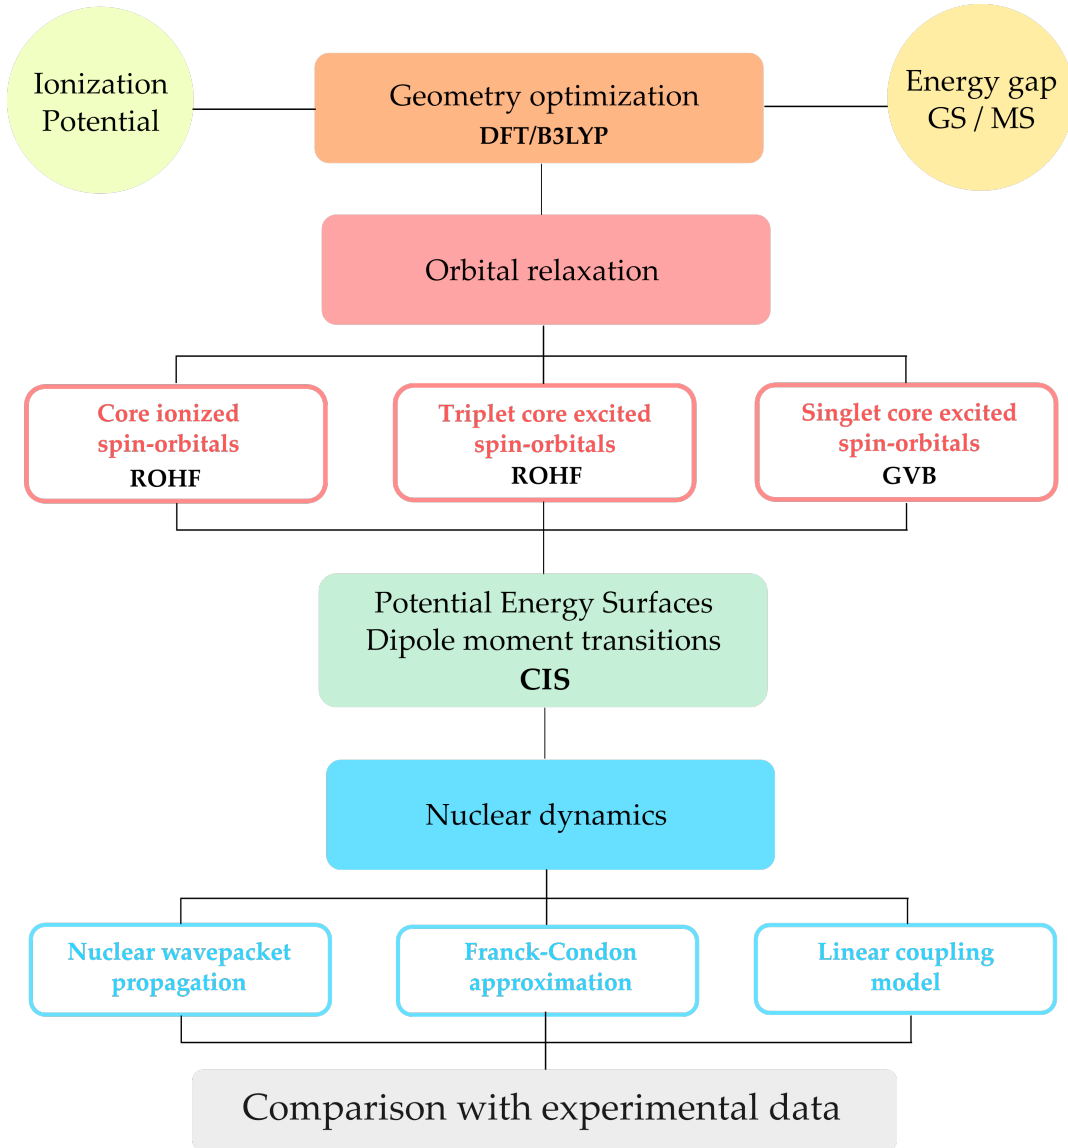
Ionization Potential

Geometry optimization
DFT/B3LYP

Energy gap
GS / MS

Orbital relaxation

Core ionized spin-orbitals
ROHF

Triplet core excited spin-orbitals
ROHF

Singlet core excited spin-orbitals
GVB

Potential Energy Surfaces
Dipole moment transitions
CIS

Nuclear dynamics

Nuclear wavepacket propagation

Franck-Condon approximation

Linear coupling model

Comparison with experimental data